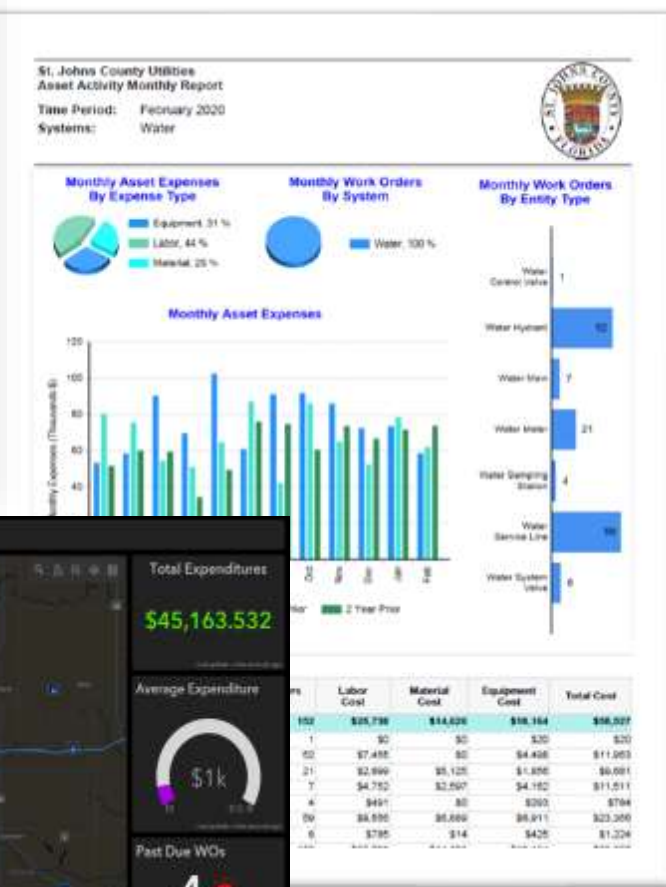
St. Johns County Utilities
Asset Activity Monthly Report

Time Period: February 2020
Systems: Water

Monthly Asset Expenses By Expense Type

Equipment, 31 %
Labor, 44 %
Material, 25 %

Monthly Work Orders By System

Water, 100 %

Monthly Work Orders By Entity Type

Water Control Valve 1
Water Hydrant 52
Water Main 7
Water Meter 21
Water Sampling Station 4
Water Service Line 59
Water System Valve 6

Monthly Asset Expenses

120
100
80
60
40

Monthly Expenses (Thousands $)

Oct
Nov
Dec
Jan
Feb

2 Year Prior

Total Expenditures
$45,163.532

Average Expenditure
$1k

Past Due WOs

| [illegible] | Labor Cost | Material Cost | Equipment Cost | Total Cost |
|---|---|---|---|---|
| 152 | \$25,738 | \$14,026 | \$18,164 | \$58,027 |
| 1 | \$0 | \$0 | \$20 | \$20 |
| 52 | \$7,455 | \$0 | \$4,408 | \$11,863 |
| 21 | \$2,699 | \$5,125 | \$1,856 | \$9,681 |
| 7 | \$4,752 | \$2,597 | \$4,162 | \$11,511 |
| 4 | \$491 | \$0 | \$293 | \$784 |
| 59 | \$9,595 | \$5,889 | \$6,911 | \$23,395 |
| 6 | \$785 | \$14 | \$425 | \$1,224 |